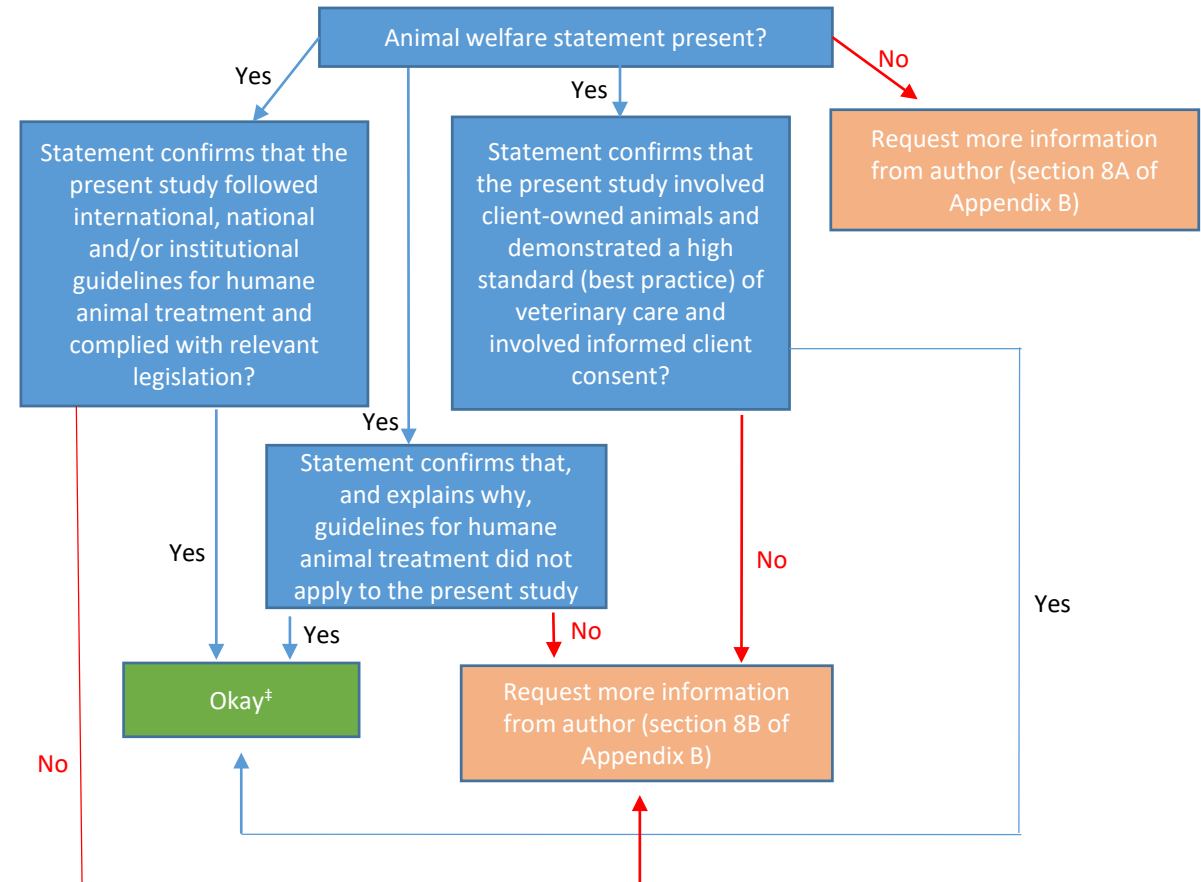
Animal welfare statement present?

Yes

Yes

No

Statement confirms that the present study followed international, national and/or institutional guidelines for humane animal treatment and complied with relevant legislation?

Statement confirms that the present study involved client-owned animals and demonstrated a high standard (best practice) of veterinary care and involved informed client consent?

Request more information from author (section 8A of Appendix B)

Yes

Statement confirms that, and explains why, guidelines for humane animal treatment did not apply to the present study

Yes

No

Yes

Yes

No

Okay‡

Request more information from author (section 8B of Appendix B)

No